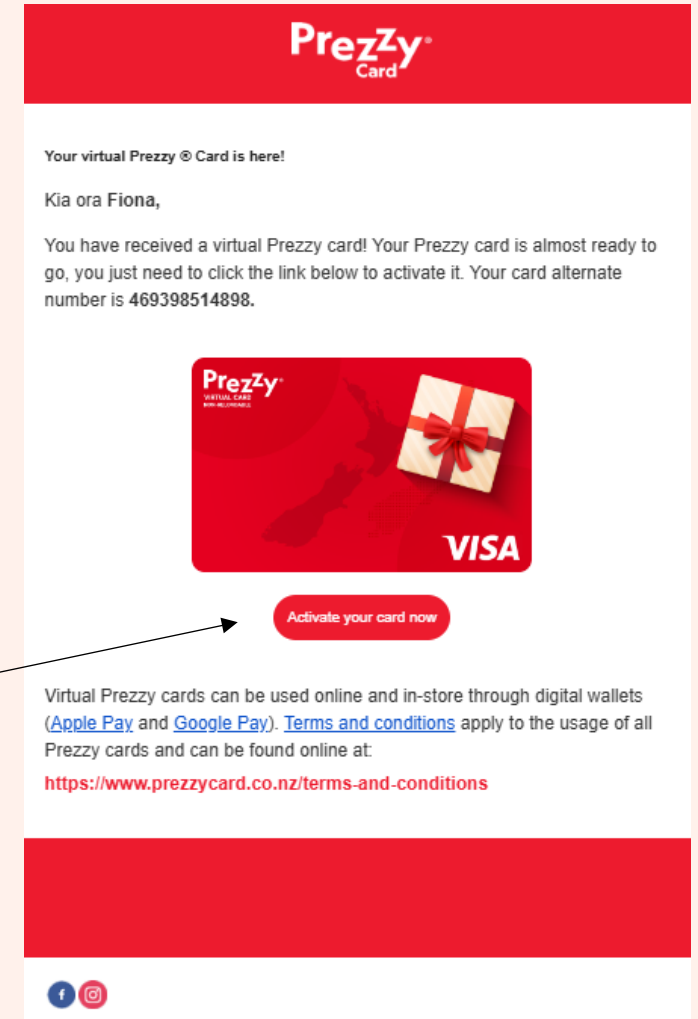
Prezzy Card

Your virtual Prezzy ® Card is here!

Kia ora Fiona,

You have received a virtual Prezzy card! Your Prezzy card is almost ready to go, you just need to click the link below to activate it. Your card alternate number is 469398514898.

Prezzy VIRTUAL CARD NON-RELOADABLE

VISA

Activate your card now

Virtual Prezzy cards can be used online and in-store through digital wallets (Apple Pay and Google Pay). Terms and conditions apply to the usage of all Prezzy cards and can be found online at:

https://www.prezzycard.co.nz/terms-and-conditions